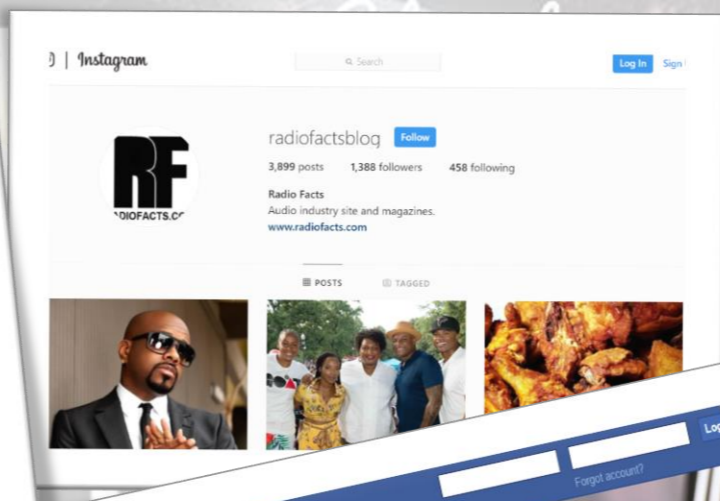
Instagram

Search

Log In

Sign

RF

RADIOFACTS.CO

radiofactsblog

Follow

3,899 posts 1,388 followers 458 following

Radio Facts

Audio industry site and magazines.

www.radiofacts.com

POSTS

TAGGED

Forgot account?

Lo